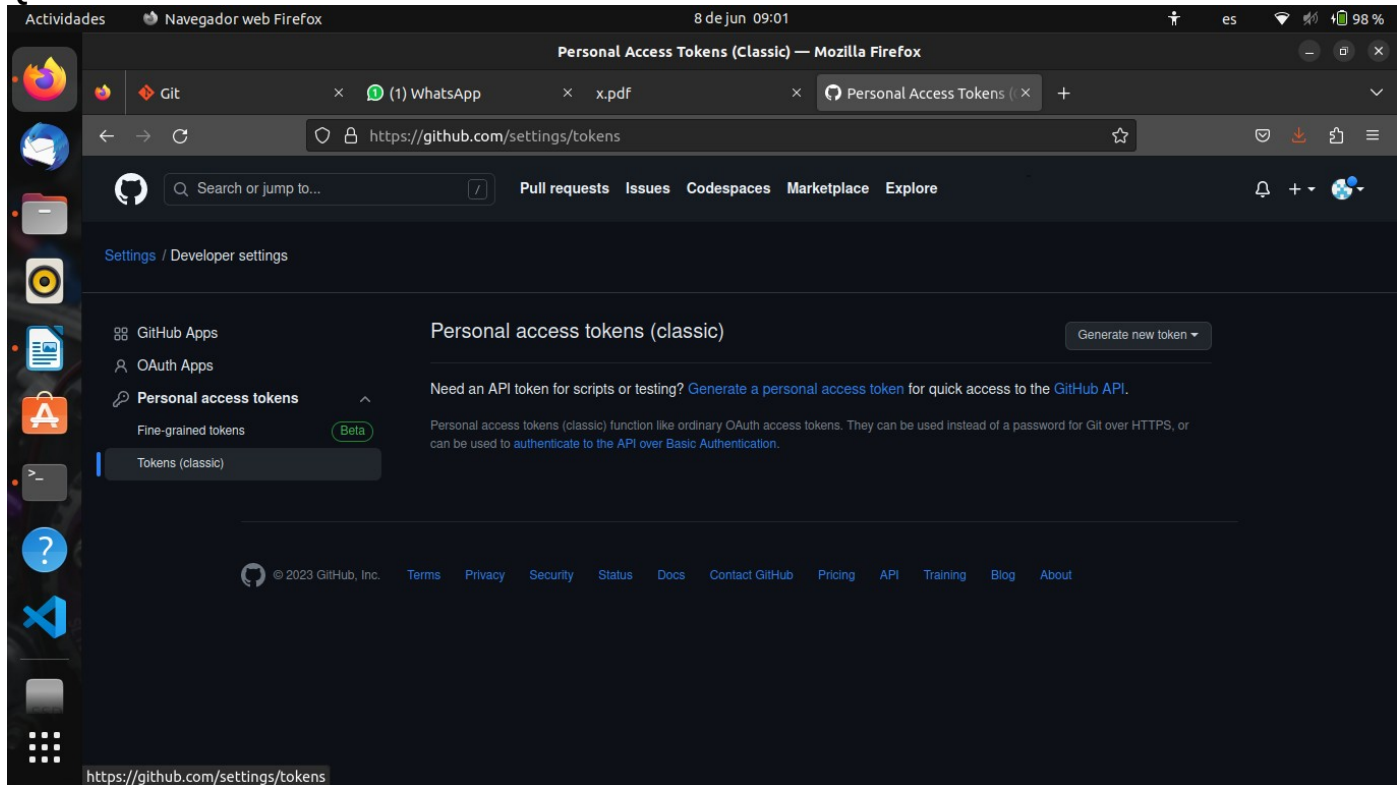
Actividades Navegador web Firefox 8 de jun 09:01 es 98 %

Personal Access Tokens (Classic) — Mozilla Firefox

Git (1) WhatsApp x.pdf Personal Access Tokens (

https://github.com/settings/tokens

Search or jump to... / Pull requests Issues Codespaces Marketplace Explore

Settings / Developer settings

GitHub Apps
OAuth Apps
Personal access tokens
Fine-grained tokens Beta
Tokens (classic)

Personal access tokens (classic)

Generate new token

Need an API token for scripts or testing? Generate a personal access token for quick access to the GitHub API.

Personal access tokens (classic) function like ordinary OAuth access tokens. They can be used instead of a password for Git over HTTPS, or can be used to authenticate to the API over Basic Authentication.

© 2023 GitHub, Inc. Terms Privacy Security Status Docs Contact GitHub Pricing API Training Blog About

https://github.com/settings/tokens